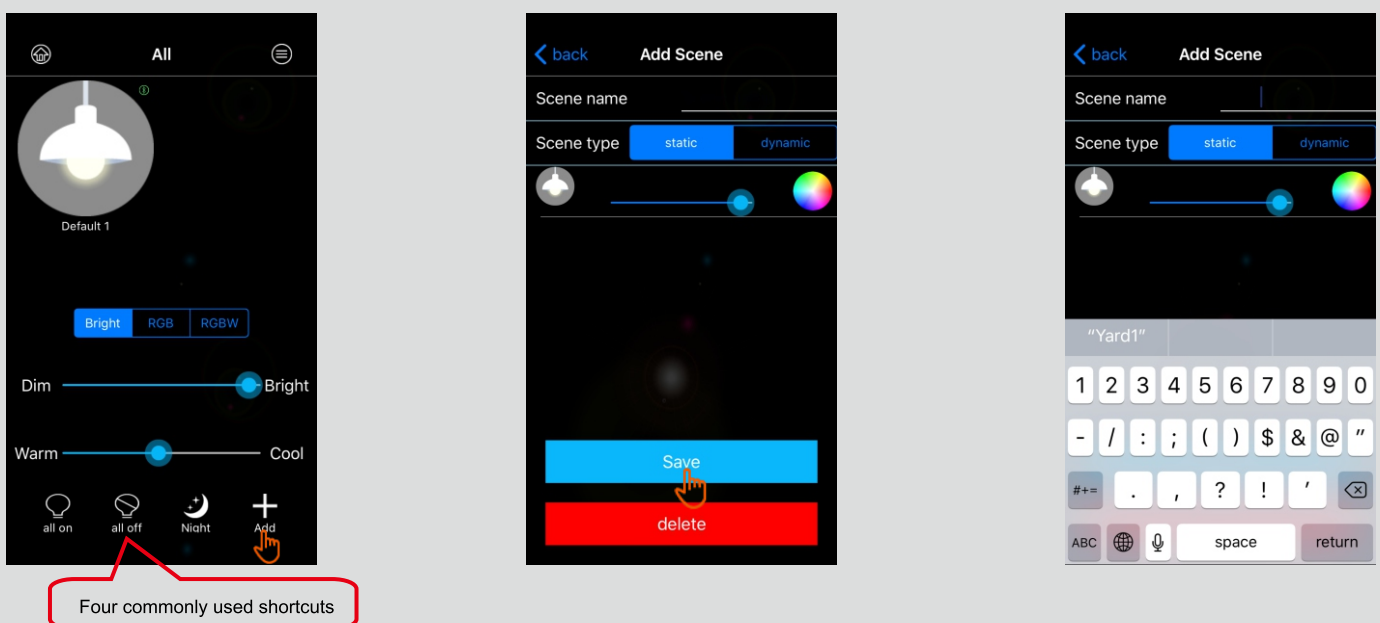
All

Default 1

Bright RGB RGBW

Dim Bright

Warm Cool

all on all off Night Add

Four commonly used shortcuts

back Add Scene

Scene name

Scene type static dynamic

Save

delete

back Add Scene

Scene name

Scene type static dynamic

"Yard1"

1 2 3 4 5 6 7 8 9 0

- / : ; ( ) $ & @ "

#+= . , ? ! '

ABC space return